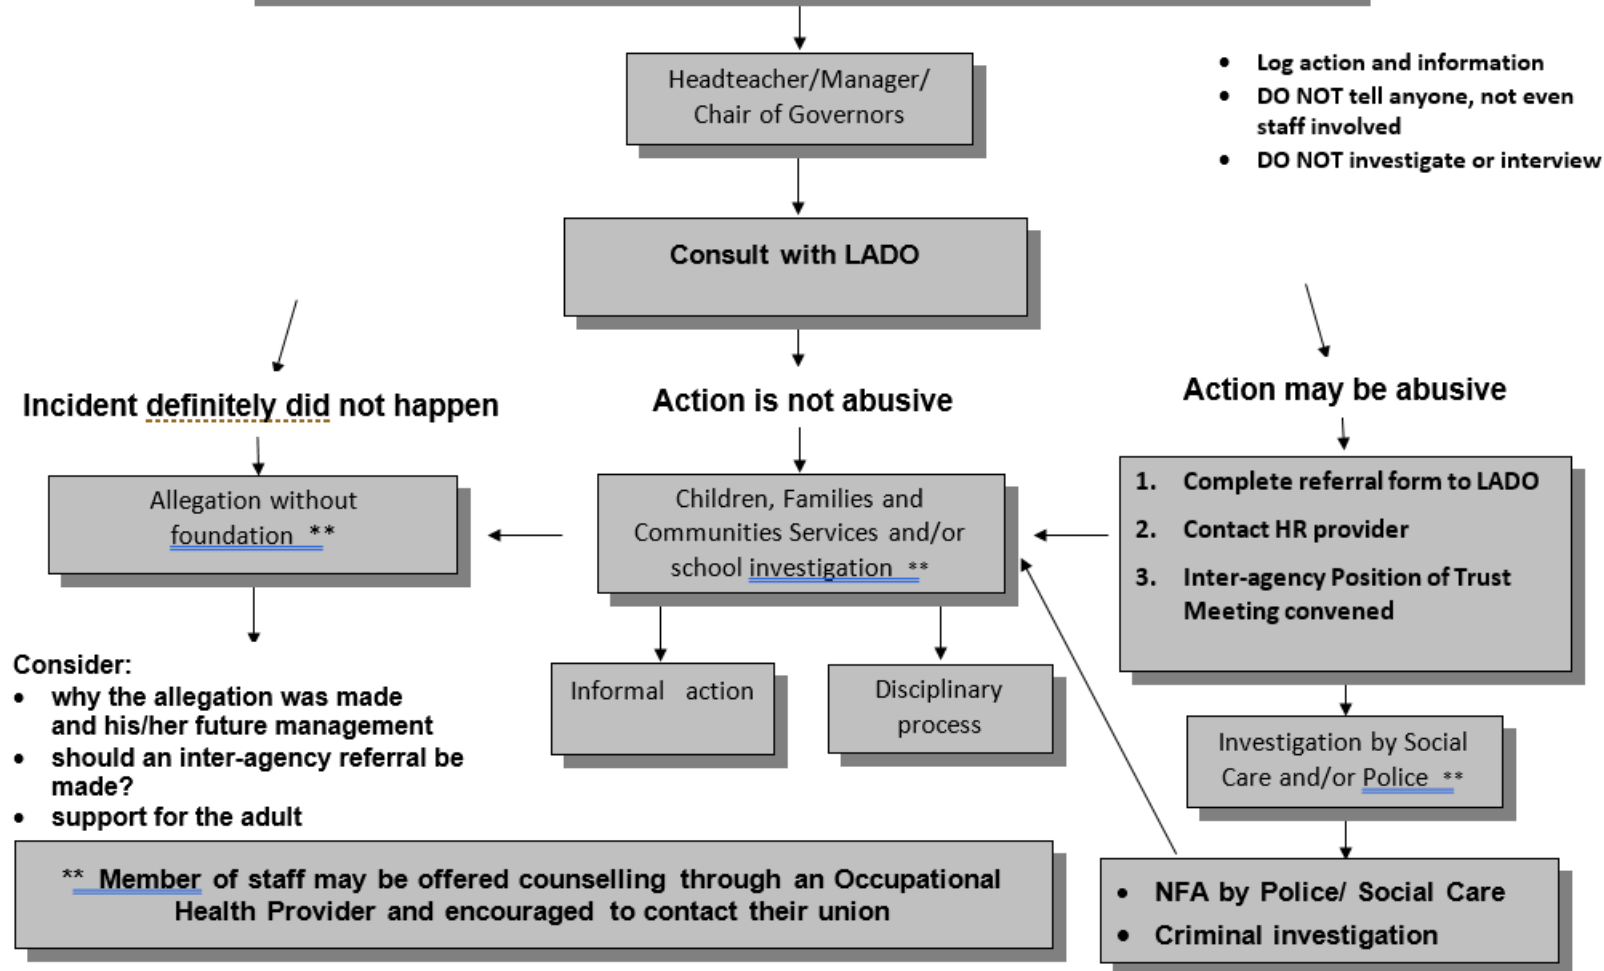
Headteacher/Manager/ Chair of Governors

- Log action and information
- DO NOT tell anyone, not even staff involved
- DO NOT investigate or interview

Consult with LADO

Incident definitely did not happen

Action is not abusive

Action may be abusive

Allegation without foundation **

Children, Families and Communities Services and/or school investigation **

1. Complete referral form to LADO
2. Contact HR provider
3. Inter-agency Position of Trust Meeting convened

Consider:
- why the allegation was made and his/her future management
- should an inter-agency referral be made?
- support for the adult

Informal action

Disciplinary process

Investigation by Social Care and/or Police **

** Member of staff may be offered counselling through an Occupational Health Provider and encouraged to contact their union

- NFA by Police/ Social Care
- Criminal investigation